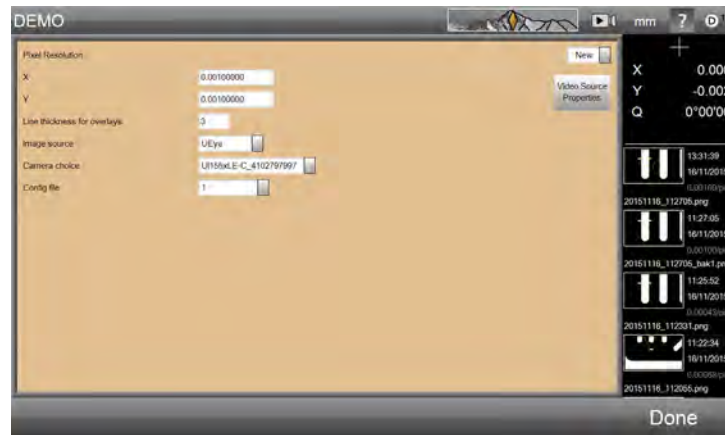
DEMO

mm ? D

Pixel Resolution

New

X 0.00100000

Y 0.00100000

Video Source Properties

Line thickness for overlays 3

Image source UEye

Camera choice UI155xLE-C_4102797997

Config file 1

X 0.00

Y -0.00

Q 0°00'0

13:31:39
16/11/201
0.00100/p

20151116_112705.png

11:27:05
16/11/201
0.00100/p

20151116_112705_bak1.pn

11:25:52
16/11/201
0.00043/p

20151116_112331.png

11:22:34
16/11/201
0.00056/p

20151116_112055.png

Done